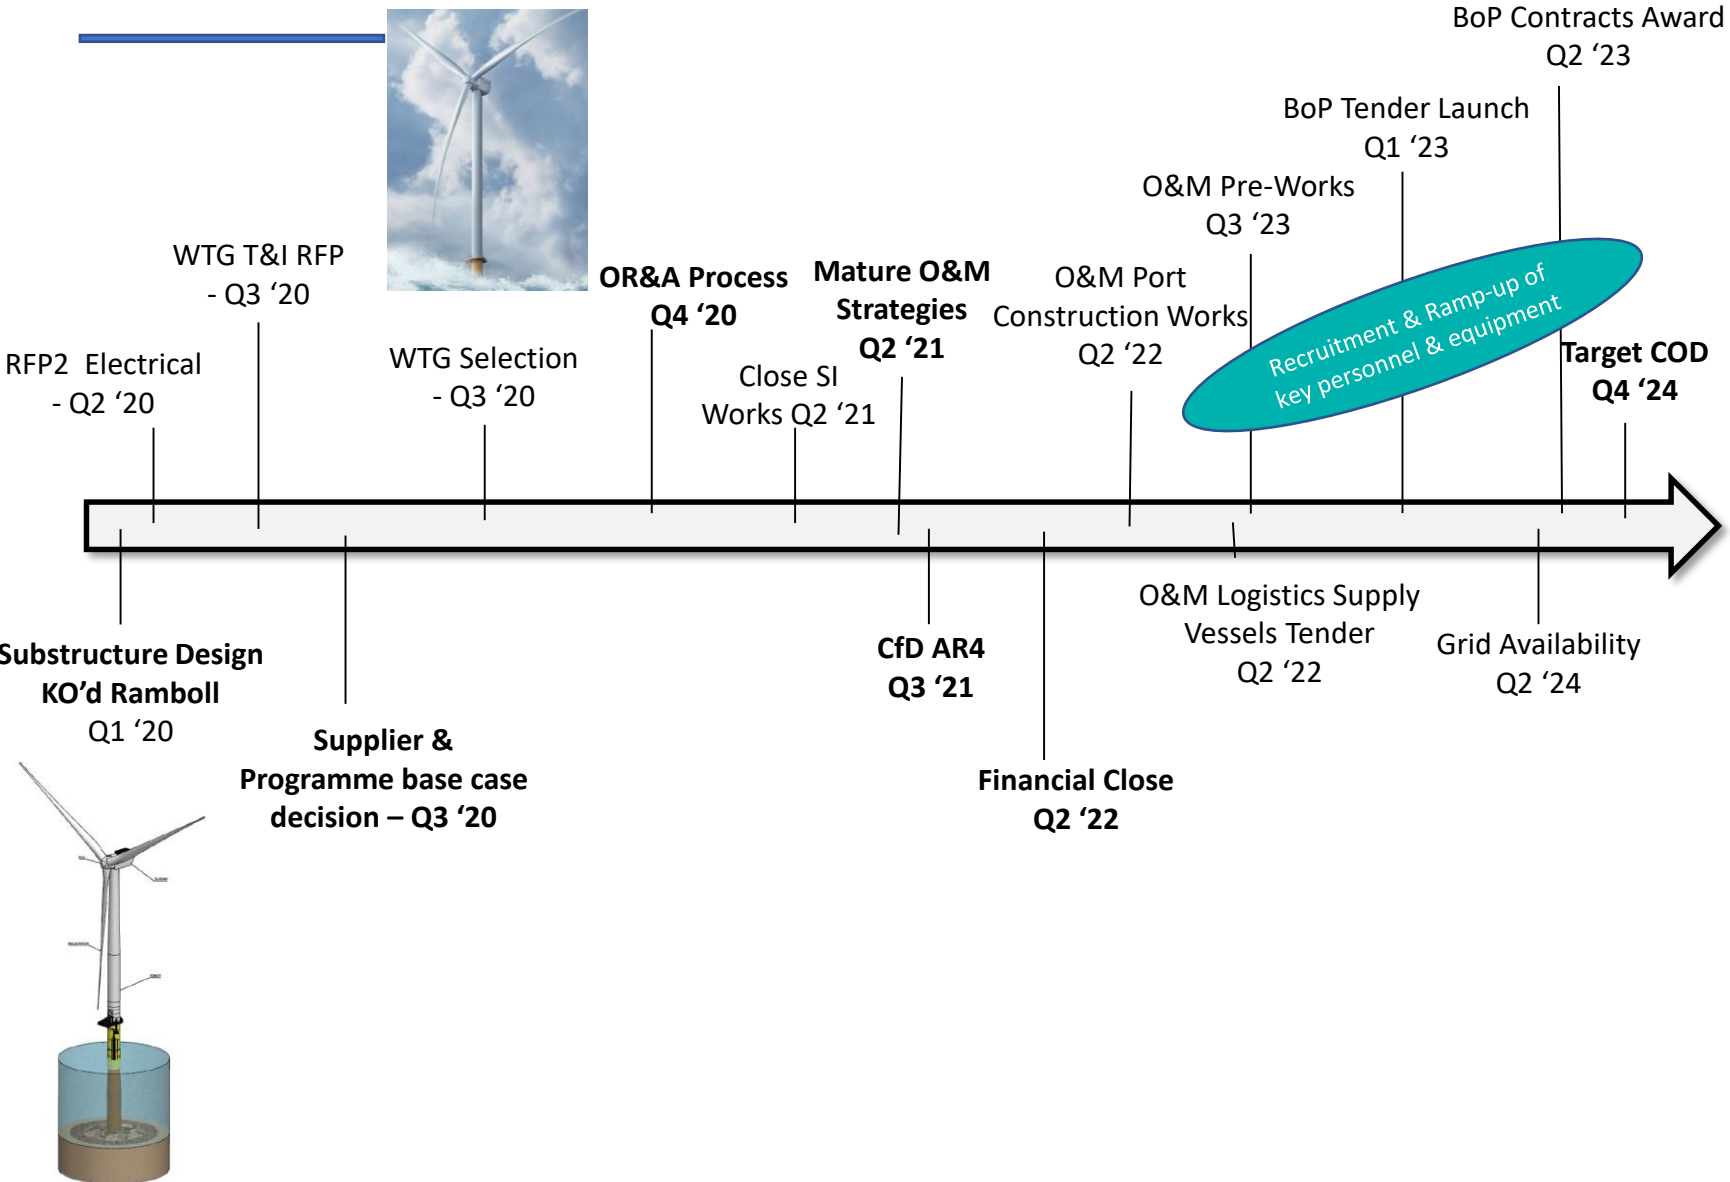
BoP Contracts Award Q2 '23

BoP Tender Launch Q1 '23

O&M Pre-Works Q3 '23

WTG T&I RFP - Q3 '20

OR&A Process Q4 '20

Mature O&M Strategies Q2 '21

O&M Port Construction Works Q2 '22

Recruitment & Ramp-up of key personnel & equipment

Target COD Q4 '24

RFP2 Electrical - Q2 '20

WTG Selection - Q3 '20

Close SI Works Q2 '21

Substructure Design KO'd Ramboll Q1 '20

Supplier & Programme base case decision – Q3 '20

CfD AR4 Q3 '21

Financial Close Q2 '22

O&M Logistics Supply Vessels Tender Q2 '22

Grid Availability Q2 '24